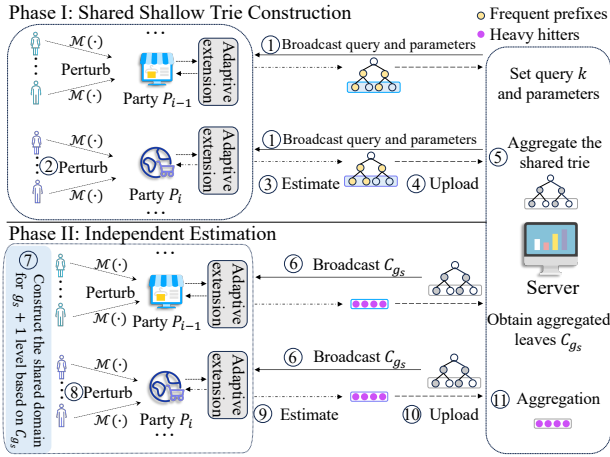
Phase I: Shared Shallow Trie Construction

Frequent prefixes
Heavy hitters

$\mathcal{M}(\cdot)$
Perturb
$\mathcal{M}(\cdot)$
Party $P_{i-1}$
Adaptive extension
① Broadcast query and parameters

Set query $k$ and parameters

$\mathcal{M}(\cdot)$
② Perturb
$\mathcal{M}(\cdot)$
Party $P_i$
Adaptive extension
① Broadcast query and parameters
③ Estimate
④ Upload
⑤ Aggregate the shared trie

Phase II: Independent Estimation

⑦ Construct the shared domain for $g_s + 1$ level based on $C_{g_s}$

$\mathcal{M}(\cdot)$
Perturb
$\mathcal{M}(\cdot)$
Party $P_{i-1}$
Adaptive extension
⑥ Broadcast $C_{g_s}$

Server

Obtain aggregated leaves $C_{g_s}$

$\mathcal{M}(\cdot)$
⑧ Perturb
$\mathcal{M}(\cdot)$
Party $P_i$
Adaptive extension
⑥ Broadcast $C_{g_s}$
⑨ Estimate
⑩ Upload
⑪ Aggregation